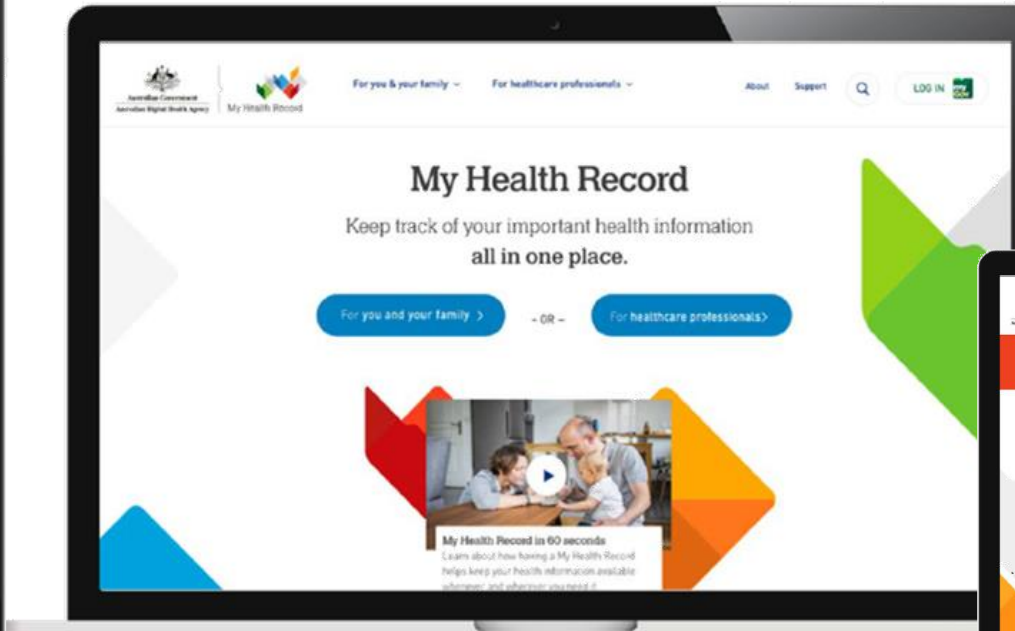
Australian Government
Australian Digital Health Agency

My Health Record

For you & your family ⌄

For healthcare professionals ⌄

About

Support

LOG IN

My Health Record

Keep track of your important health information all in one place.

For you and your family >

- OR -

For healthcare professionals>

My Health Record in 60 seconds

Learn about how having a My Health Record helps keep your health information available whenever and wherever you need it.